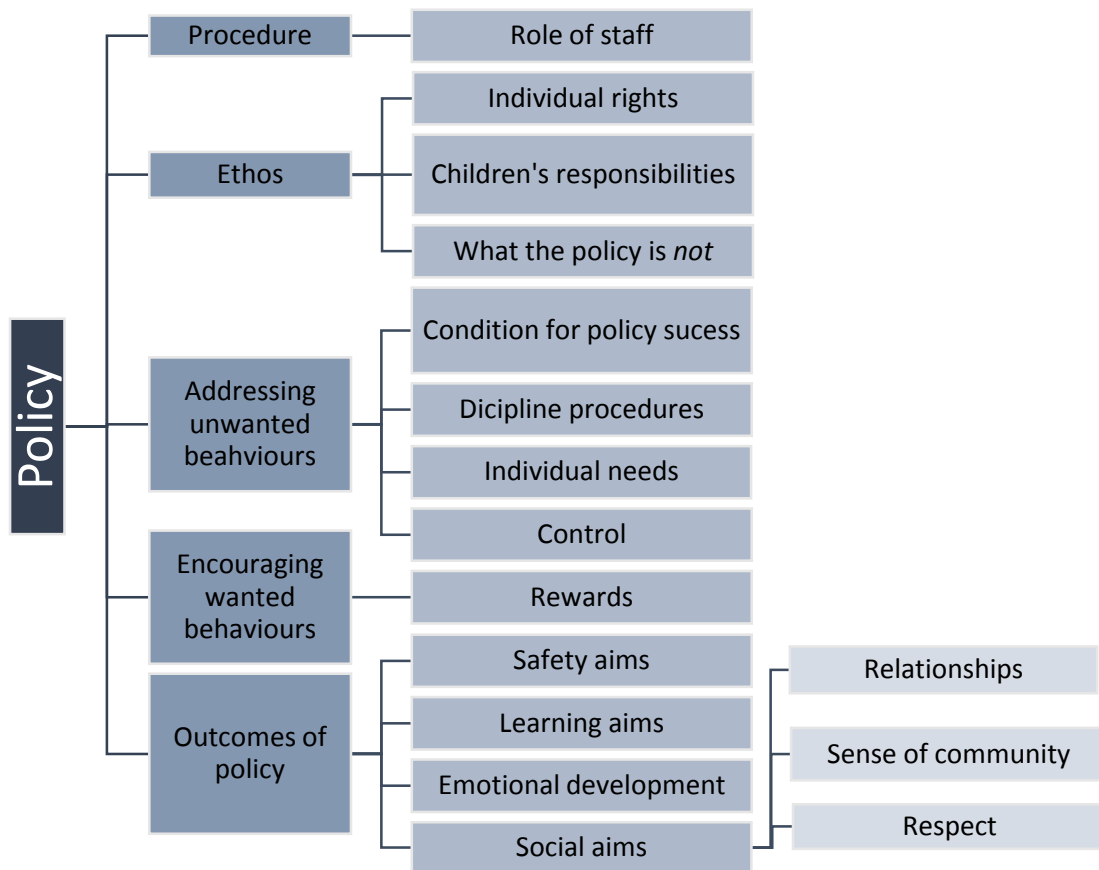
Policy

Procedure

Role of staff

Ethos

Individual rights

Children's responsibilities

What the policy is *not*

Addressing unwanted beahviours

Condition for policy sucess

Dicipline procedures

Individual needs

Control

Encouraging wanted behaviours

Rewards

Outcomes of policy

Safety aims

Learning aims

Emotional development

Social aims

Relationships

Sense of community

Respect